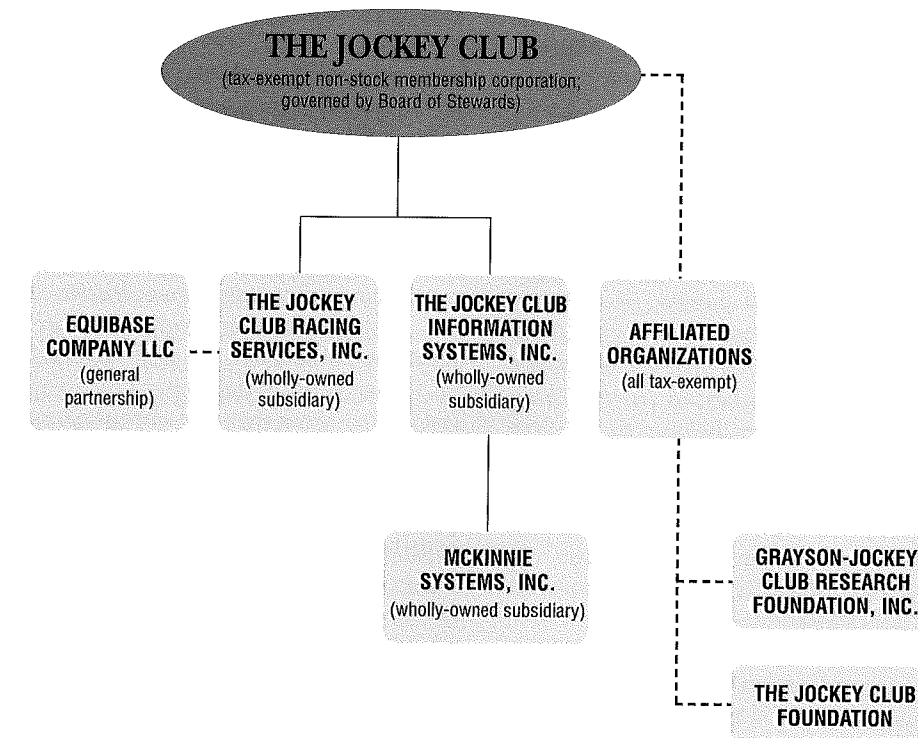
THE JOCKEY CLUB
(tax-exempt non-stock membership corporation; governed by Board of Stewards)

EQUIBASE COMPANY LLC
(general partnership)

THE JOCKEY CLUB RACING SERVICES, INC.
(wholly-owned subsidiary)

THE JOCKEY CLUB INFORMATION SYSTEMS, INC.
(wholly-owned subsidiary)

AFFILIATED ORGANIZATIONS
(all tax-exempt)

MCKINNIE SYSTEMS, INC.
(wholly-owned subsidiary)

GRAYSON-JOCKEY CLUB RESEARCH FOUNDATION, INC.

THE JOCKEY CLUB FOUNDATION